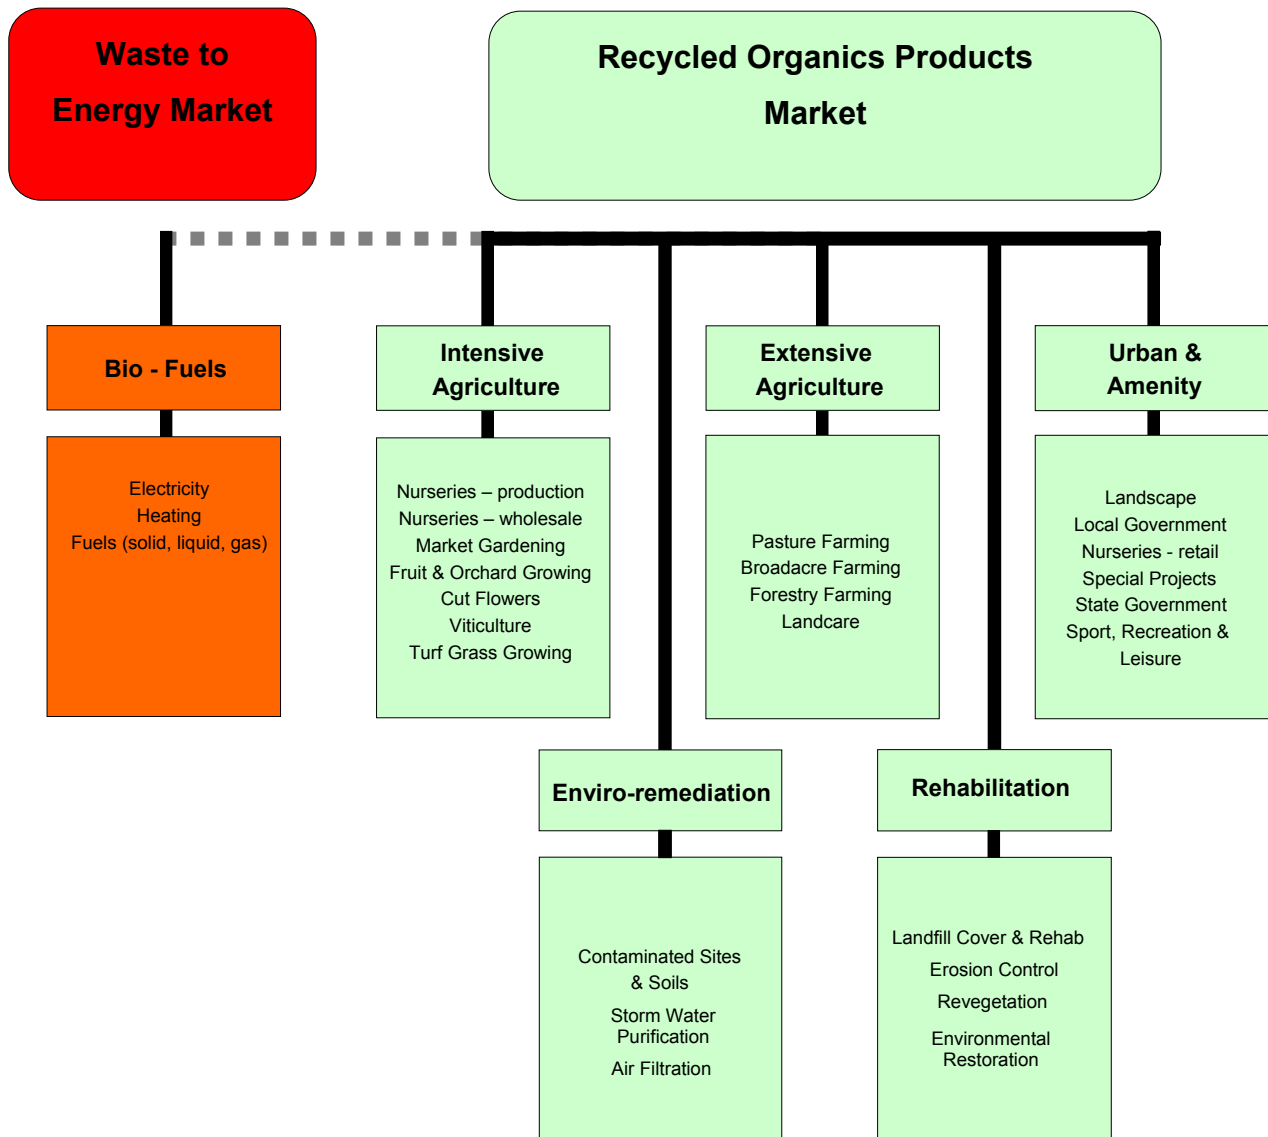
Waste to Energy Market

Recycled Organics Products Market

Bio - Fuels

Electricity
Heating
Fuels (solid, liquid, gas)

Intensive Agriculture

Nurseries – production
Nurseries – wholesale
Market Gardening
Fruit & Orchard Growing
Cut Flowers
Viticulture
Turf Grass Growing

Extensive Agriculture

Pasture Farming
Broadacre Farming
Forestry Farming
Landcare

Urban & Amenity

Landscape
Local Government
Nurseries - retail
Special Projects
State Government
Sport, Recreation & Leisure

Enviro-remediation

Contaminated Sites & Soils
Storm Water Purification
Air Filtration

Rehabilitation

Landfill Cover & Rehab
Erosion Control
Revegetation
Environmental Restoration